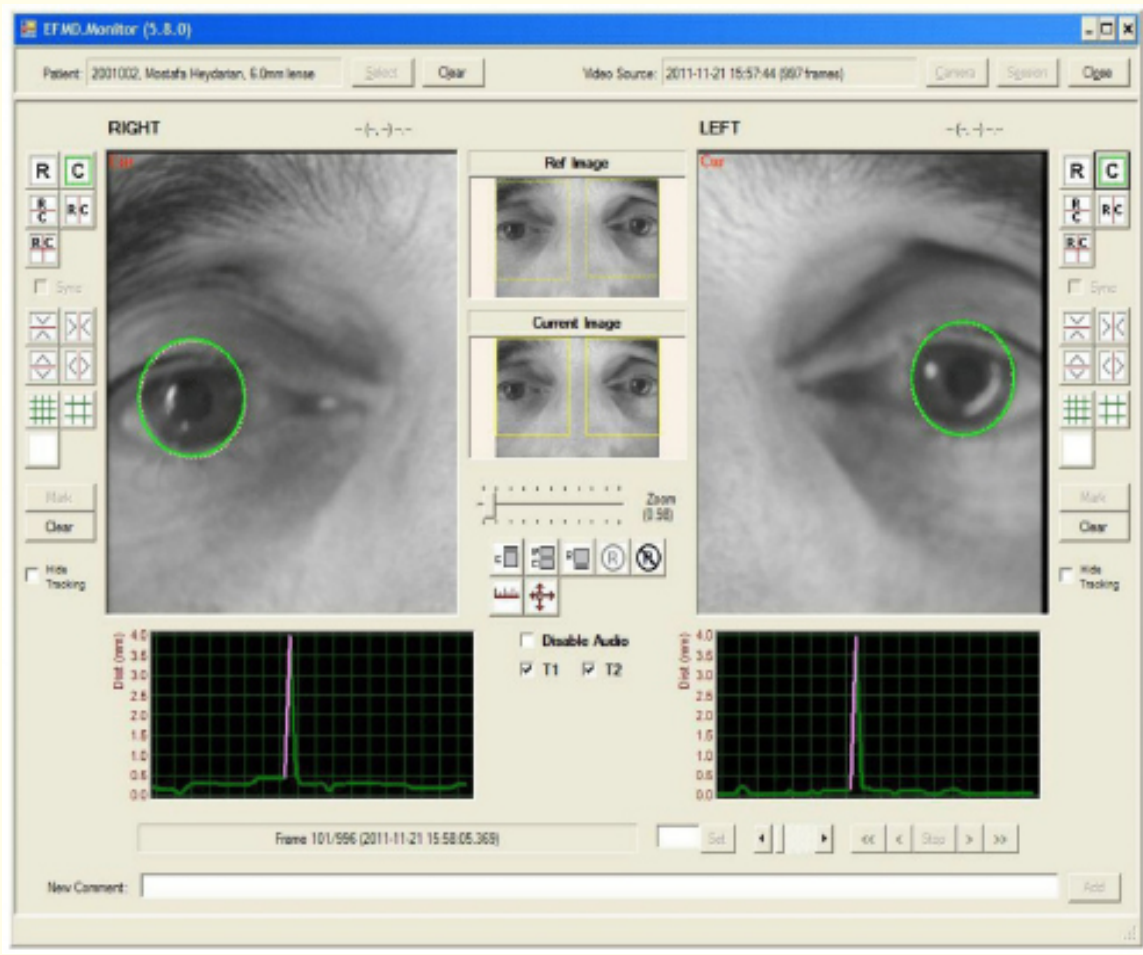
EFMD.Monitor (5.8.0)

Patient: 2001002, Mostafa Heydarian, 6.0mm lense
Select
Clear
Video Source: 2011-11-21 15:57:44 (997 frames)
Camera
Session
Close

RIGHT
-(-,-)--
Cur

Ref Image

Current Image

LEFT
-(-,-)--
Cur

R
C
R C
R C
R C
Sync

R
C
R C
R C
R C
Sync

Mark
Clear
Hide Tracking

Mark
Clear
Hide Tracking

Zoom (0.98)

Disable Audio
T1
T2

Dist (mm)
4.0
3.5
3.0
2.5
2.0
1.5
1.0
0.5
0.0

Dist (mm)
4.0
3.5
3.0
2.5
2.0
1.5
1.0
0.5
0.0

Frame 101/996 (2011-11-21 15:58:05.369)
Set
<<
<
Stop
>
>>

New Comment:
Add